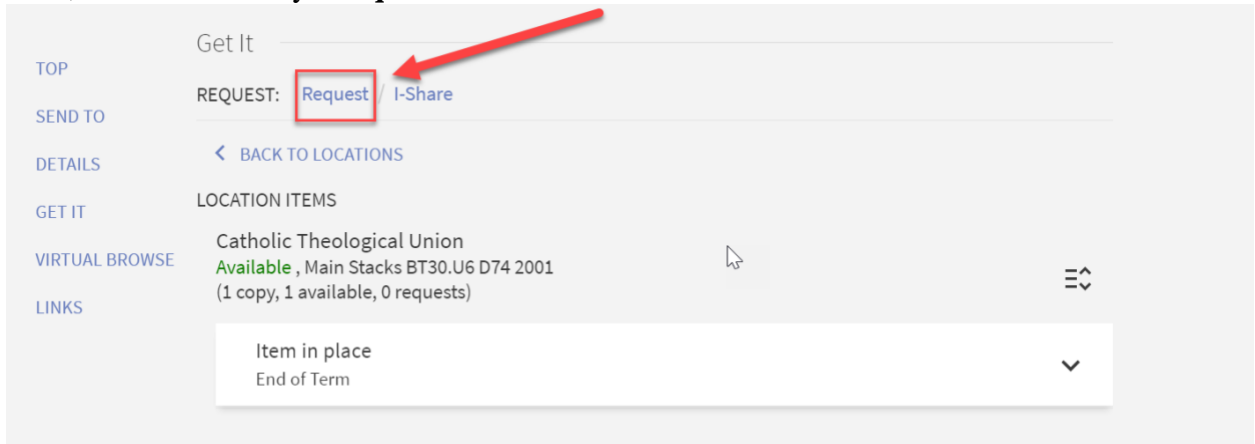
TOP
SEND TO
DETAILS
GET IT
VIRTUAL BROWSE
LINKS

Get It

REQUEST: Request / I-Share

< BACK TO LOCATIONS

LOCATION ITEMS

Catholic Theological Union
Available , Main Stacks BT30.U6 D74 2001
(1 copy, 1 available, 0 requests)

Item in place
End of Term